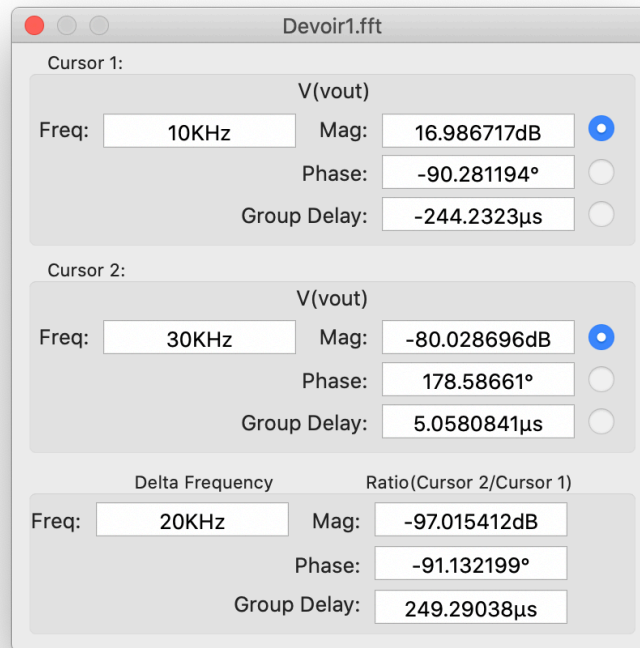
Devoir1.fft

Cursor 1:

V(vout)

Freq: 10KHz Mag: 16.986717dB

Phase: -90.281194°

Group Delay: -244.2323µs

Cursor 2:

V(vout)

Freq: 30KHz Mag: -80.028696dB

Phase: 178.58661°

Group Delay: 5.0580841µs

Delta Frequency Ratio(Cursor 2/Cursor 1)

Freq: 20KHz Mag: -97.015412dB

Phase: -91.132199°

Group Delay: 249.29038µs